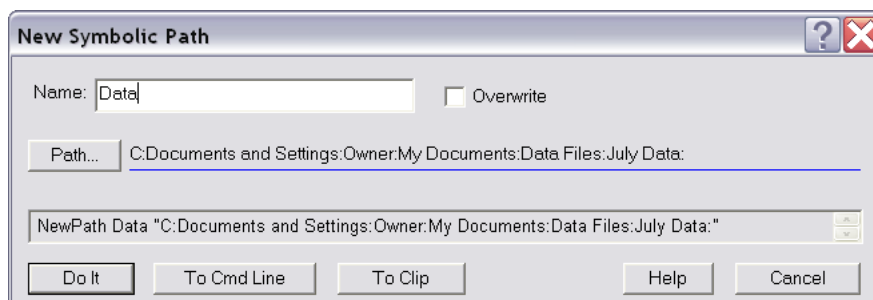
New Symbolic Path

Name: Data

Overwrite

Path...

C:Documents and Settings:Owner:My Documents:Data Files:July Data:

NewPath Data "C:Documents and Settings:Owner:My Documents:Data Files:July Data:"

Do It

To Cmd Line

To Clip

Help

Cancel